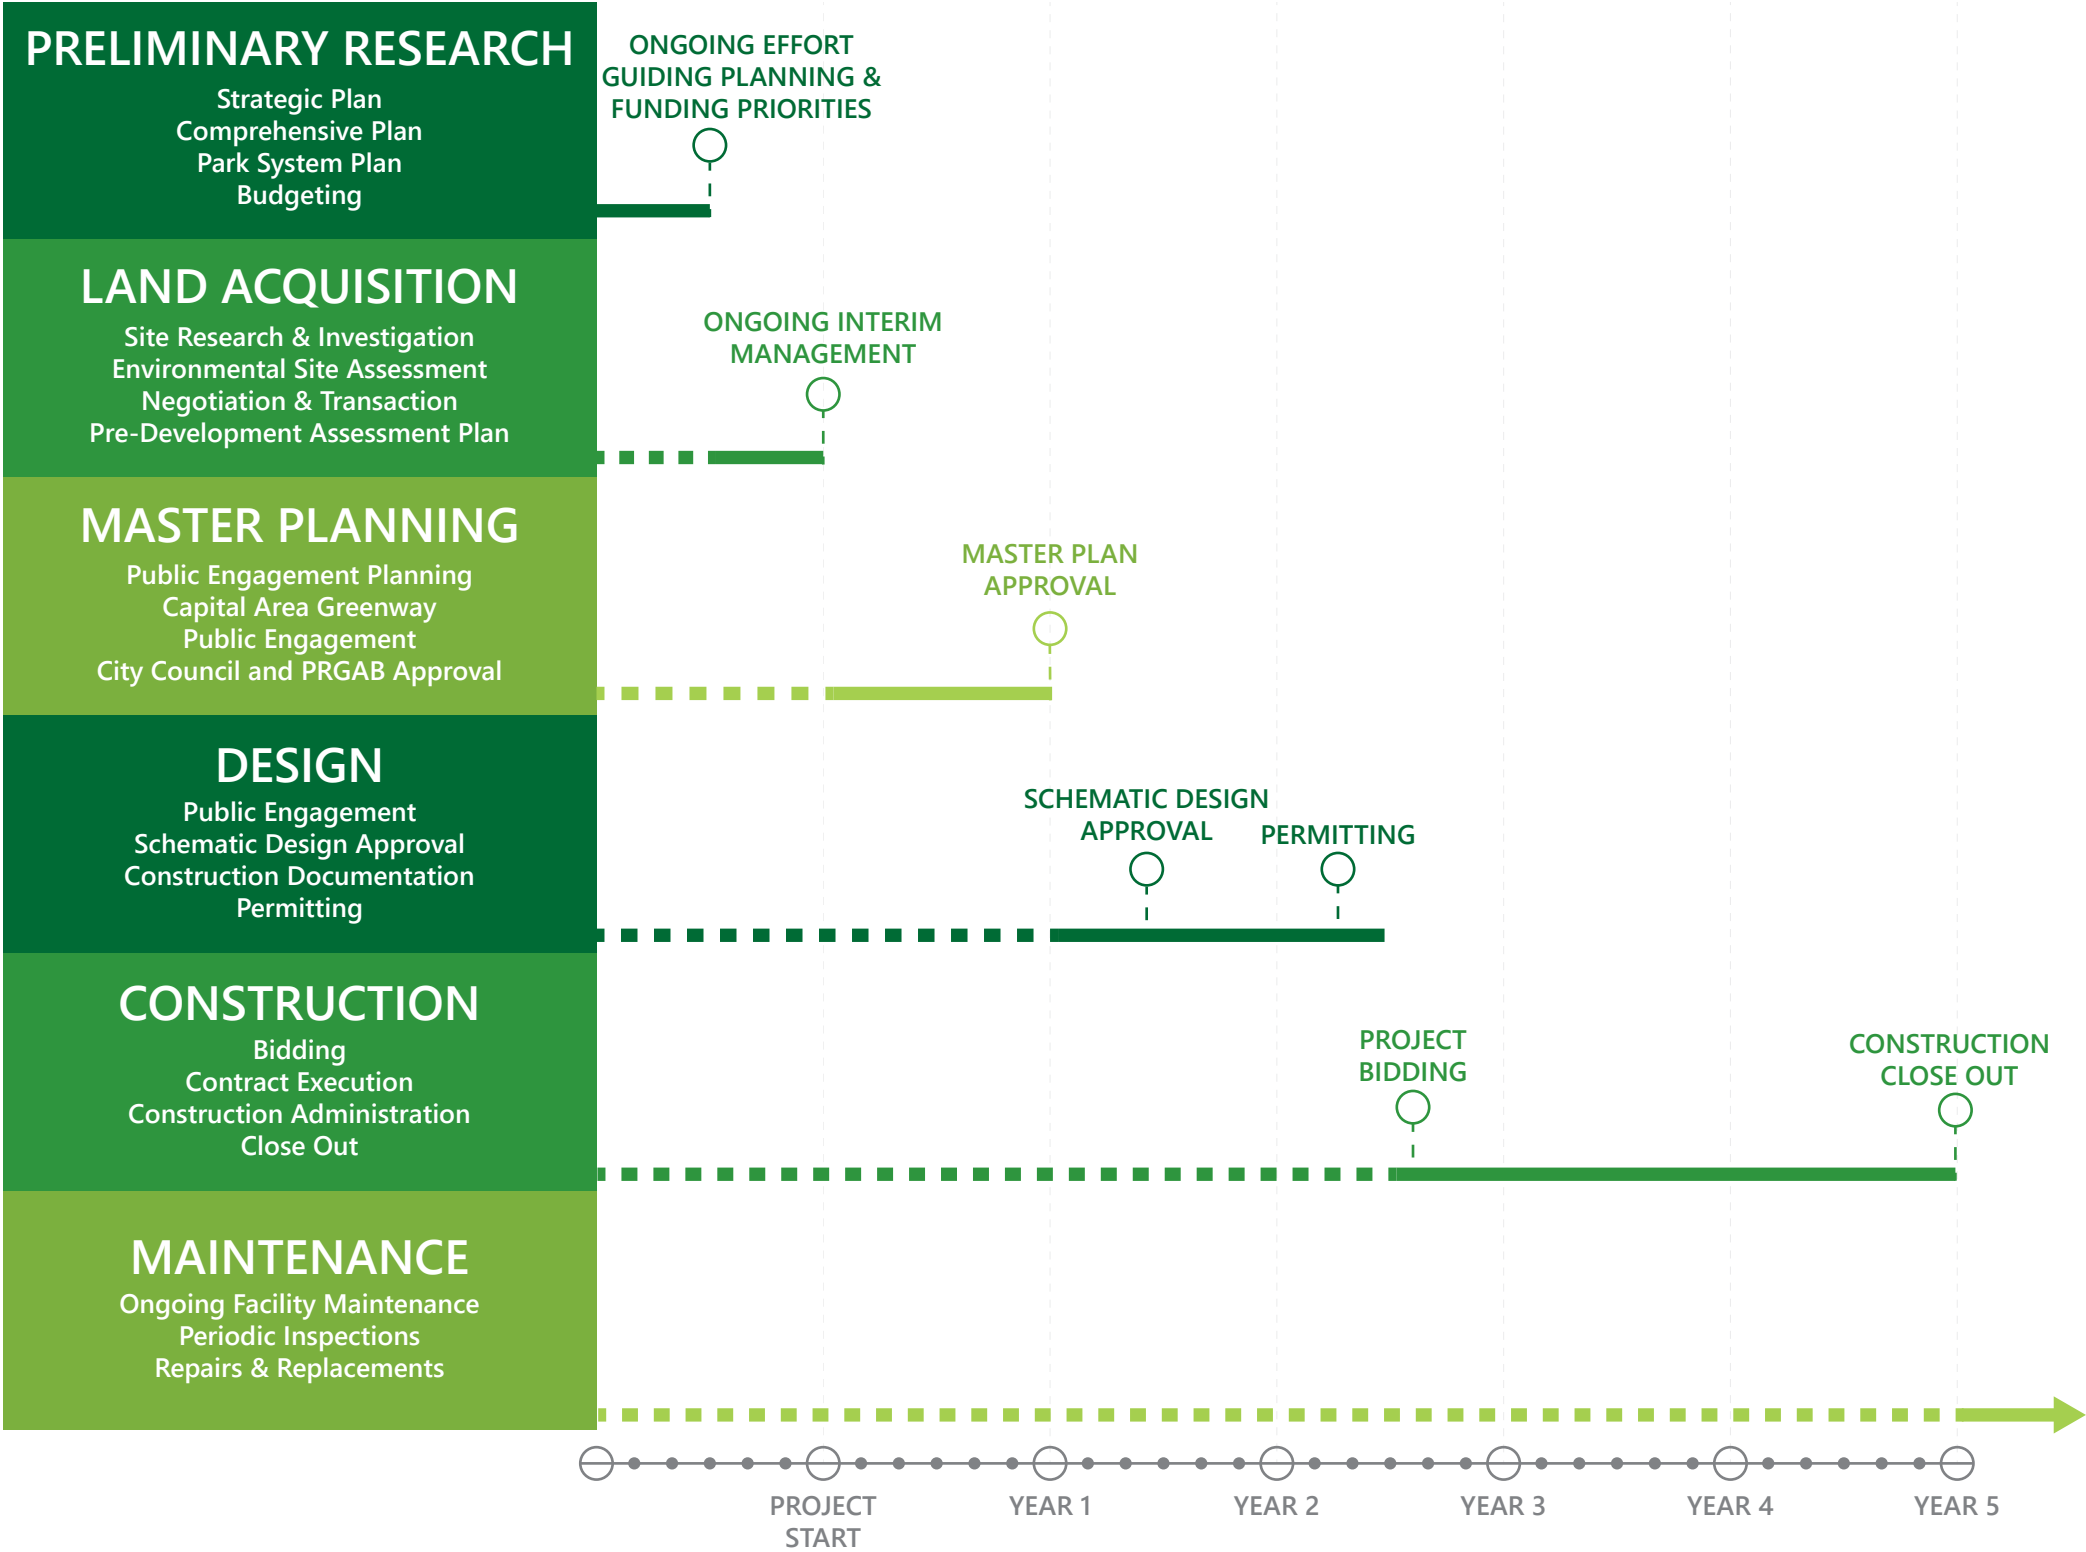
PRELIMINARY RESEARCH
Strategic Plan
Comprehensive Plan
Park System Plan
Budgeting

ONGOING EFFORT GUIDING PLANNING & FUNDING PRIORITIES

LAND ACQUISITION
Site Research & Investigation
Environmental Site Assessment
Negotiation & Transaction
Pre-Development Assessment Plan

ONGOING INTERIM MANAGEMENT

MASTER PLANNING
Public Engagement Planning
Capital Area Greenway
Public Engagement
City Council and PRGAB Approval

MASTER PLAN APPROVAL

DESIGN
Public Engagement
Schematic Design Approval
Construction Documentation
Permitting

SCHEMATIC DESIGN APPROVAL

PERMITTING

CONSTRUCTION
Bidding
Contract Execution
Construction Administration
Close Out

PROJECT BIDDING

CONSTRUCTION CLOSE OUT

MAINTENANCE
Ongoing Facility Maintenance
Periodic Inspections
Repairs & Replacements

PROJECT START

YEAR 1

YEAR 2

YEAR 3

YEAR 4

YEAR 5